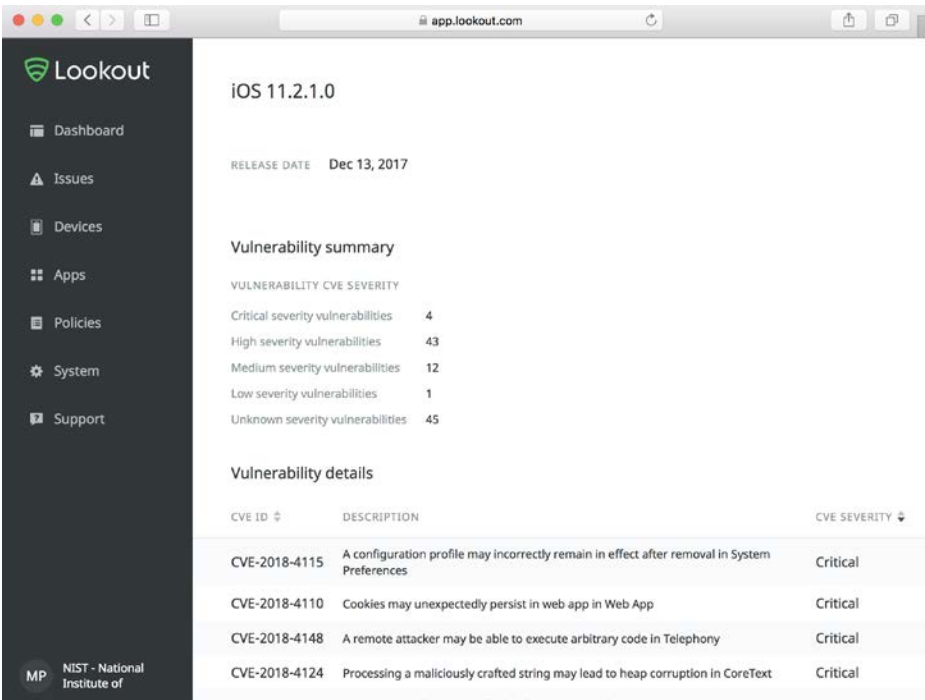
app.lookout.com

Lookout

Dashboard

Issues

Devices

Apps

Policies

System

Support

MP NIST - National Institute of

iOS 11.2.1.0

RELEASE DATE Dec 13, 2017

Vulnerability summary

VULNERABILITY CVE SEVERITY

| | |
|---|---|
| Critical severity vulnerabilities | 4 |
| High severity vulnerabilities | 43 |
| Medium severity vulnerabilities | 12 |
| Low severity vulnerabilities | 1 |
| Unknown severity vulnerabilities | 45 |

Vulnerability details

| CVE ID | DESCRIPTION | CVE SEVERITY |
|---|---|---|
| CVE-2018-4115 | A configuration profile may incorrectly remain in effect after removal in System Preferences | Critical |
| CVE-2018-4110 | Cookies may unexpectedly persist in web app in Web App | Critical |
| CVE-2018-4148 | A remote attacker may be able to execute arbitrary code in Telephony | Critical |
| CVE-2018-4124 | Processing a maliciously crafted string may lead to heap corruption in CoreText | Critical |